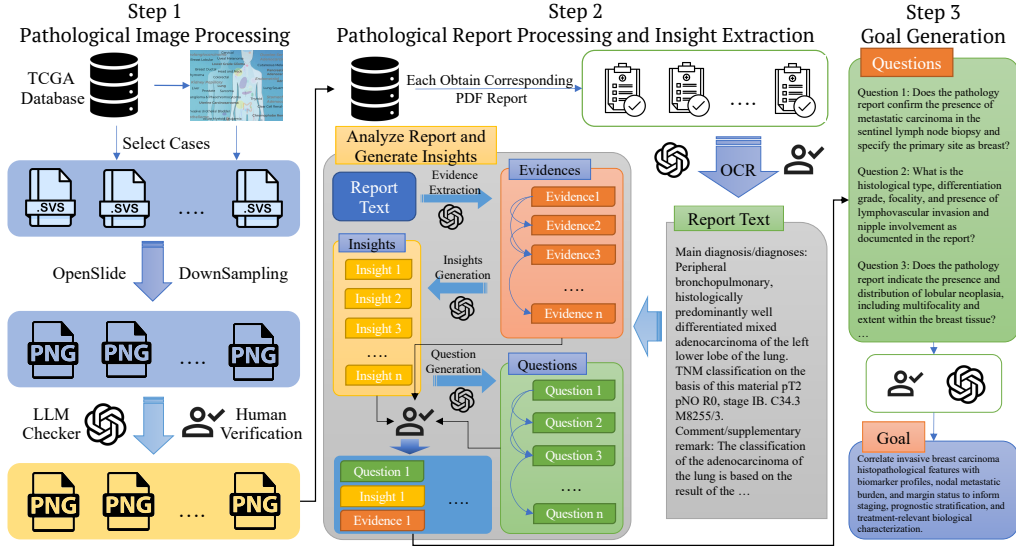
Step 1
Pathological Image Processing

TCGA Database

Select Cases

.SVS .SVS .... .SVS

OpenSlide DownSampling

PNG PNG .... PNG

LLM Checker Human Verification

PNG PNG .... PNG

Step 2
Pathological Report Processing and Insight Extraction

Each Obtain Corresponding PDF Report

....

Analyze Report and Generate Insights

Report Text

Evidence Extraction

Evidences
Evidence1
Evidence2
Evidence3
....
Evidence n

Insights
Insight 1
Insight 2
Insight 3
....
Insight n

Insights Generation

Question Generation

Questions
Question 1
Question 2
Question 3
....
Question n

Question 1
Insight 1
Evidence 1
....

OCR

Report Text

Main diagnosis/diagnoses: Peripheral bronchopulmonary, histologically predominantly well differentiated mixed adenocarcinoma of the left lower lobe of the lung. TNM classification on the basis of this material pT2 pNO R0, stage IB. C34.3 M8255/3. Comment/supplementary remark: The classification of the adenocarcinoma of the lung is based on the result of the …

Step 3
Goal Generation

Questions

Question 1: Does the pathology report confirm the presence of metastatic carcinoma in the sentinel lymph node biopsy and specify the primary site as breast?

Question 2: What is the histological type, differentiation grade, focality, and presence of lymphovascular invasion and nipple involvement as documented in the report?

Question 3: Does the pathology report indicate the presence and distribution of lobular neoplasia, including multifocality and extent within the breast tissue?
…

Goal

Correlate invasive breast carcinoma histopathological features with biomarker profiles, nodal metastatic burden, and margin status to inform staging, prognostic stratification, and treatment-relevant biological characterization.